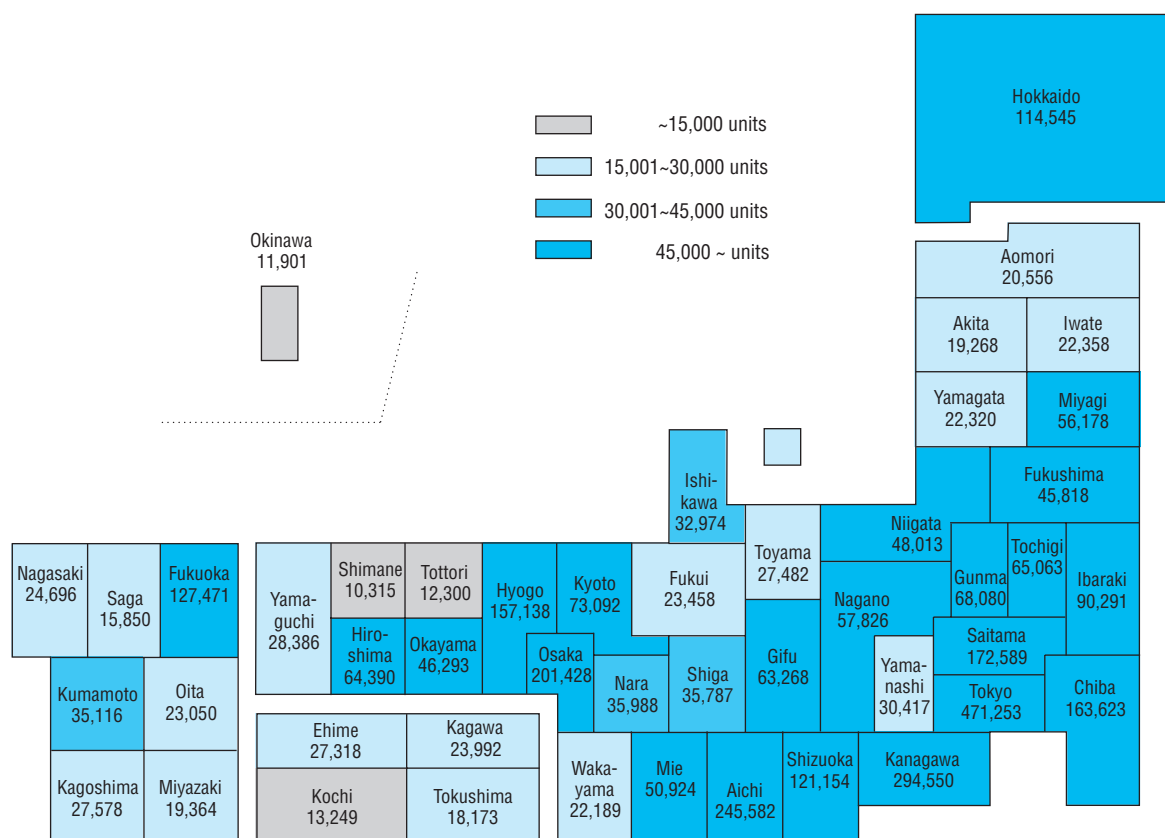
~15,000 units
15,001~30,000 units
30,001~45,000 units
45,000 ~ units

Hokkaido 114,545
Aomori 20,556
Akita 19,268
Iwate 22,358
Yamagata 22,320
Miyagi 56,178
Okinawa 11,901
Fukushima 45,818
Ishikawa 32,974
Niigata 48,013
Toyama 27,482
Tochigi 65,063
Gunma 68,080
Ibaraki 90,291
Nagasaki 24,696
Saga 15,850
Fukuoka 127,471
Yamaguchi 28,386
Shimane 10,315
Tottori 12,300
Hyogo 157,138
Kyoto 73,092
Fukui 23,458
Nagano 57,826
Gifu 63,268
Saitama 172,589
Hiroshima 64,390
Okayama 46,293
Osaka 201,428
Nara 35,988
Shiga 35,787
Yamanashi 30,417
Tokyo 471,253
Chiba 163,623
Kumamoto 35,116
Oita 23,050
Ehime 27,318
Kagawa 23,992
Kochi 13,249
Tokushima 18,173
Wakayama 22,189
Mie 50,924
Aichi 245,582
Shizuoka 121,154
Kanagawa 294,550
Kagoshima 27,578
Miyazaki 19,364